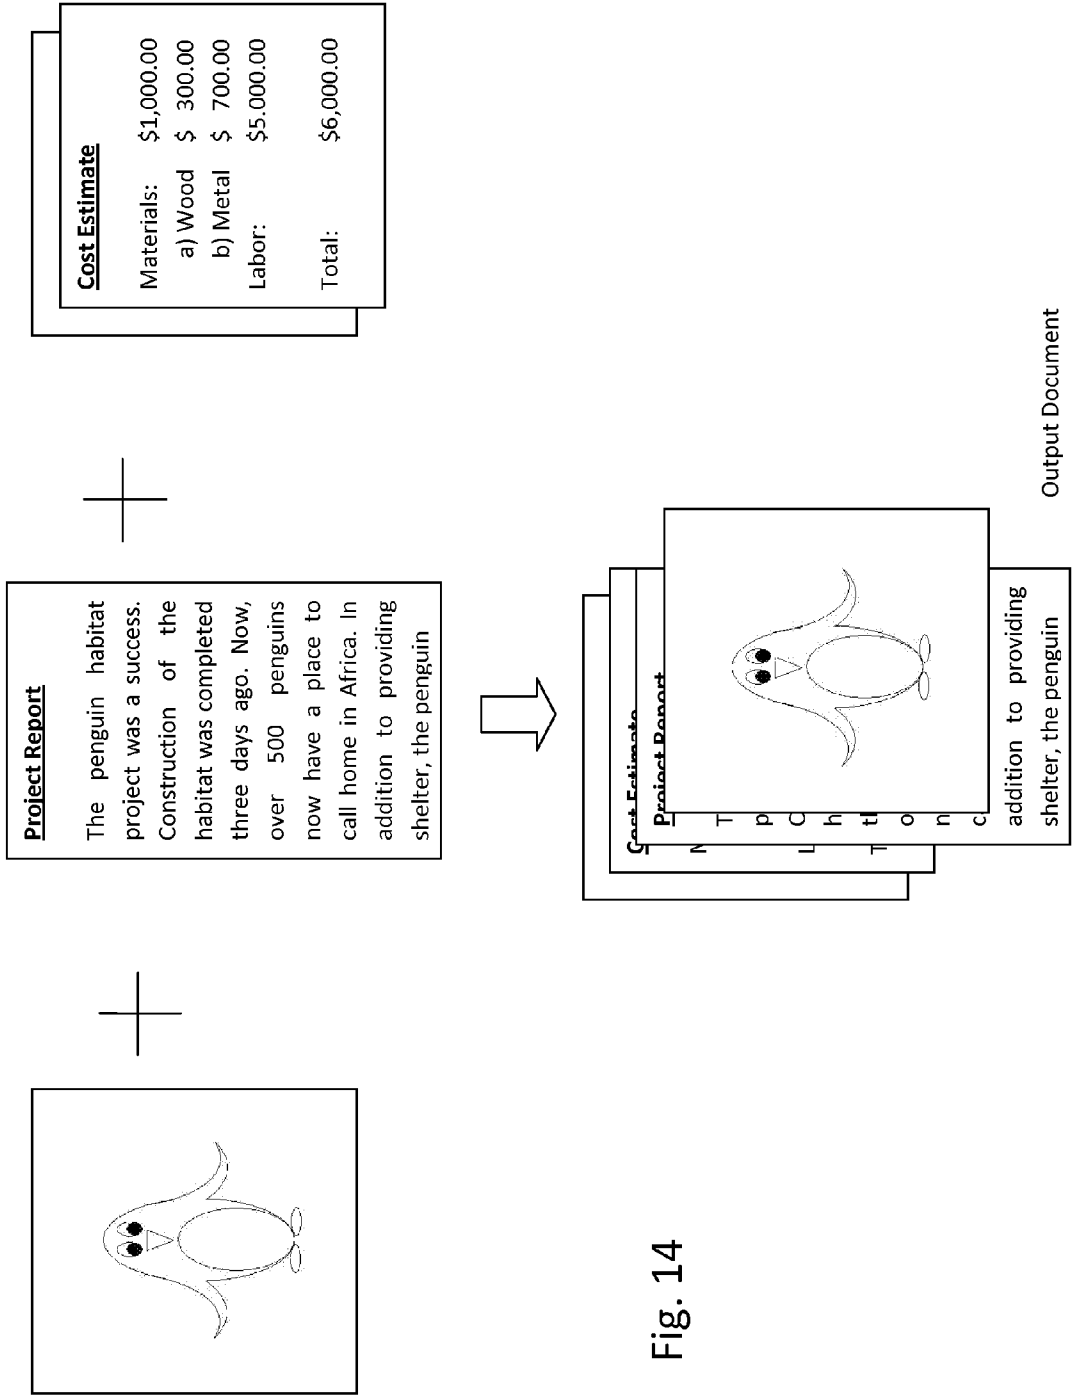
Project Report

The penguin habitat project was a success. Construction of the habitat was completed three days ago. Now, over 500 penguins now have a place to call home in Africa. In addition to providing shelter, the penguin

Cost Estimate

| Materials: | $1,000.00 |
|---|---|
| a) Wood | $ 300.00 |
| b) Metal | $ 700.00 |
| Labor: | $5,000.00 |
| Total: | $6,000.00 |

Cost Estimate
M
L
T

Project Report
T
p
C
h
th
o
n
c
addition to providing shelter, the penguin

Output Document

Fig. 14